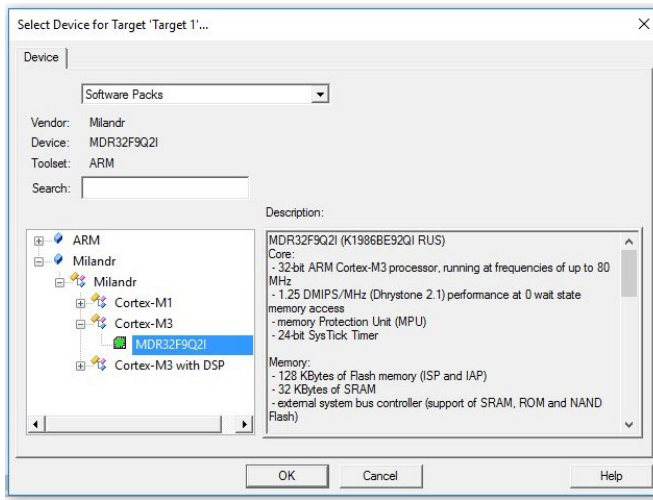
Select Device for Target 'Target 1'...

Device

Software Packs

Vendor: Milandr
Device: MDR32F9Q2I
Toolset: ARM
Search:

Description:

ARM
Milandr
Milandr
Cortex-M1
Cortex-M3
MDR32F9Q2I
Cortex-M3 with DSP

MDR32F9Q2I (K1986BE92QI RUS)
Core:
- 32-bit ARM Cortex-M3 processor, running at frequencies of up to 80 MHz
- 1.25 DMIPS/MHz (Dhrystone 2.1) performance at 0 wait state memory access
- memory Protection Unit (MPU)
- 24-bit SysTick Timer

Memory:
- 128 KBytes of Flash memory (ISP and IAP)
- 32 KBytes of SRAM
- external system bus controller (support of SRAM, ROM and NAND Flash)

OK Cancel Help